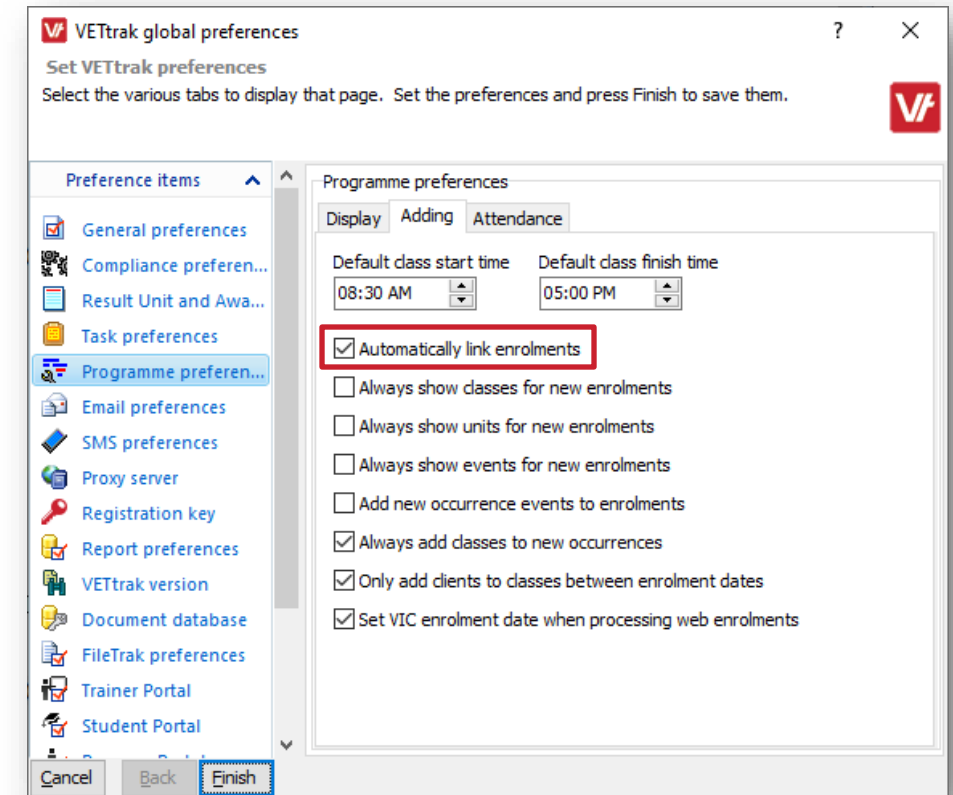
VETtrak global preferences

?

Set VETtrak preferences

Select the various tabs to display that page. Set the preferences and press Finish to save them.

Preference items

General preferences
Compliance preferen...
Result Unit and Awa...
Task preferences
Programme preferen...
Email preferences
SMS preferences
Proxy server
Registration key
Report preferences
VETtrak version
Document database
FileTrak preferences
Trainer Portal
Student Portal

Programme preferences

Display | Adding | Attendance

Default class start time
08:30 AM

Default class finish time
05:00 PM

☑ Automatically link enrolments
☐ Always show classes for new enrolments
☐ Always show units for new enrolments
☐ Always show events for new enrolments
☐ Add new occurrence events to enrolments
☑ Always add classes to new occurrences
☑ Only add clients to classes between enrolment dates
☑ Set VIC enrolment date when processing web enrolments

Cancel | Back | Finish